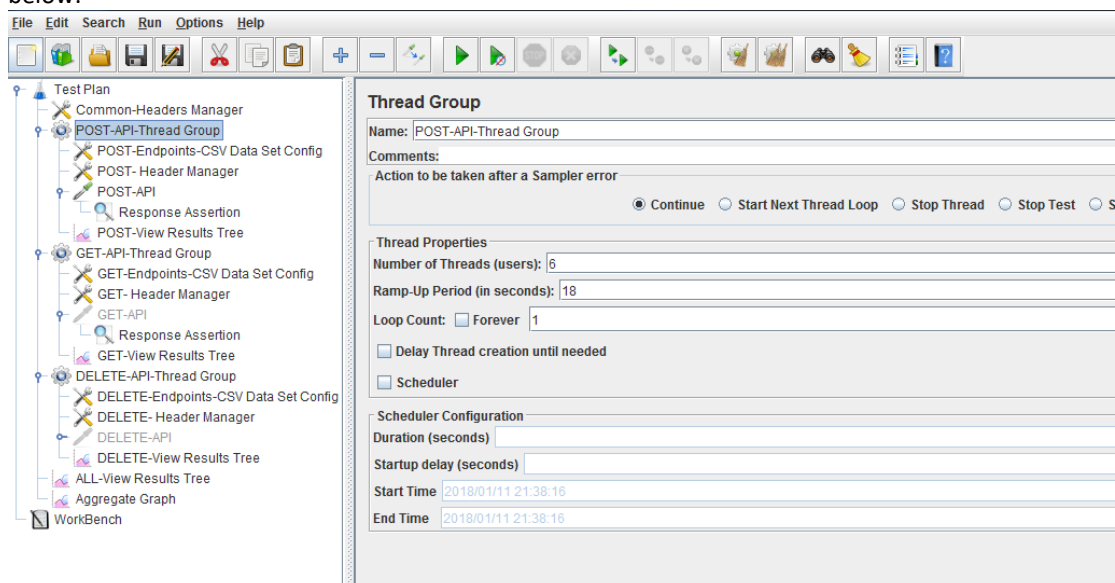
below:

File Edit Search Run Options Help

Test Plan
Common-Headers Manager
POST-API-Thread Group
POST-Endpoints-CSV Data Set Config
POST- Header Manager
POST-API
Response Assertion
POST-View Results Tree
GET-API-Thread Group
GET-Endpoints-CSV Data Set Config
GET- Header Manager
GET-API
Response Assertion
GET-View Results Tree
DELETE-API-Thread Group
DELETE-Endpoints-CSV Data Set Config
DELETE- Header Manager
DELETE-API
DELETE-View Results Tree
ALL-View Results Tree
Aggregate Graph
WorkBench

Thread Group

Name: POST-API-Thread Group

Comments:

Action to be taken after a Sampler error

Continue Start Next Thread Loop Stop Thread Stop Test S

Thread Properties

Number of Threads (users): 6

Ramp-Up Period (in seconds): 18

Loop Count: Forever 1

Delay Thread creation until needed

Scheduler

Scheduler Configuration

Duration (seconds)

Startup delay (seconds)

Start Time 2018/01/11 21:38:16

End Time 2018/01/11 21:38:16